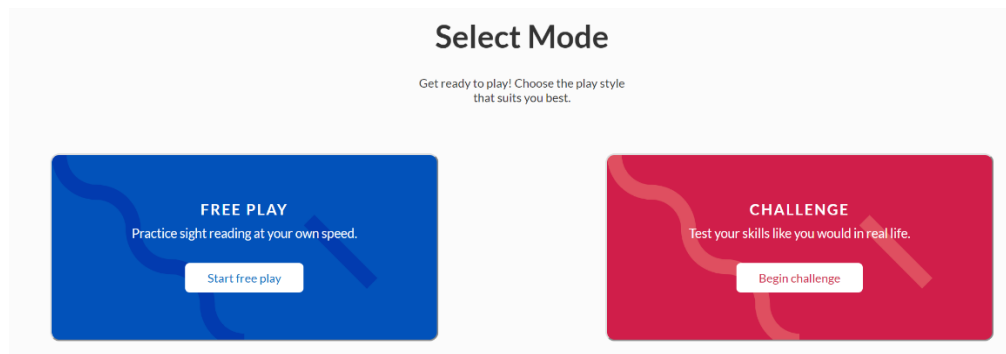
Select Mode

Get ready to play! Choose the play style that suits you best.

FREE PLAY

Practice sight reading at your own speed.

Start free play

CHALLENGE

Test your skills like you would in real life.

Begin challenge